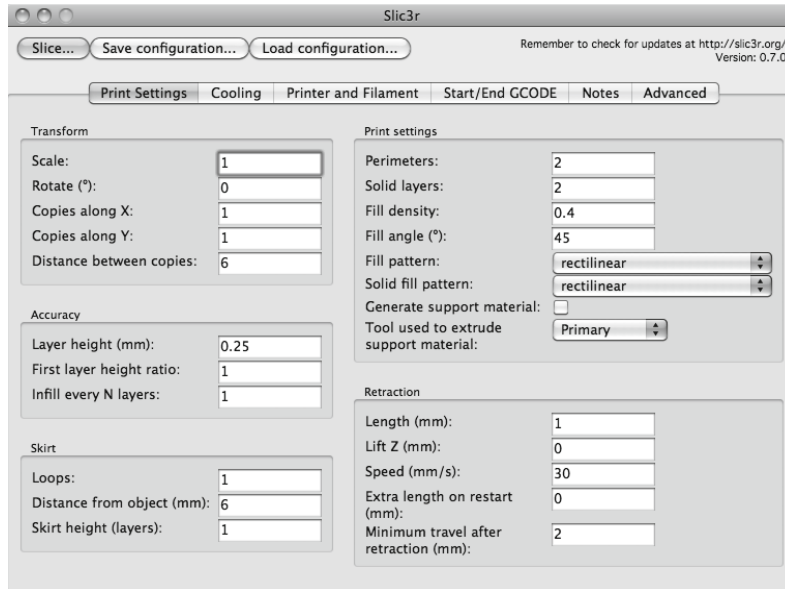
Slic3r

Slice... Save configuration... Load configuration...

Remember to check for updates at http://slic3r.org/
Version: 0.7.0

Print Settings | Cooling | Printer and Filament | Start/End GCODE | Notes | Advanced

Transform

Scale: 1
Rotate (°): 0
Copies along X: 1
Copies along Y: 1
Distance between copies: 6

Accuracy

Layer height (mm): 0.25
First layer height ratio: 1
Infill every N layers: 1

Skirt

Loops: 1
Distance from object (mm): 6
Skirt height (layers): 1

Print settings

Perimeters: 2
Solid layers: 2
Fill density: 0.4
Fill angle (°): 45
Fill pattern: rectilinear
Solid fill pattern: rectilinear
Generate support material:
Tool used to extrude support material: Primary

Retraction

Length (mm): 1
Lift Z (mm): 0
Speed (mm/s): 30
Extra length on restart (mm): 0
Minimum travel after retraction (mm): 2